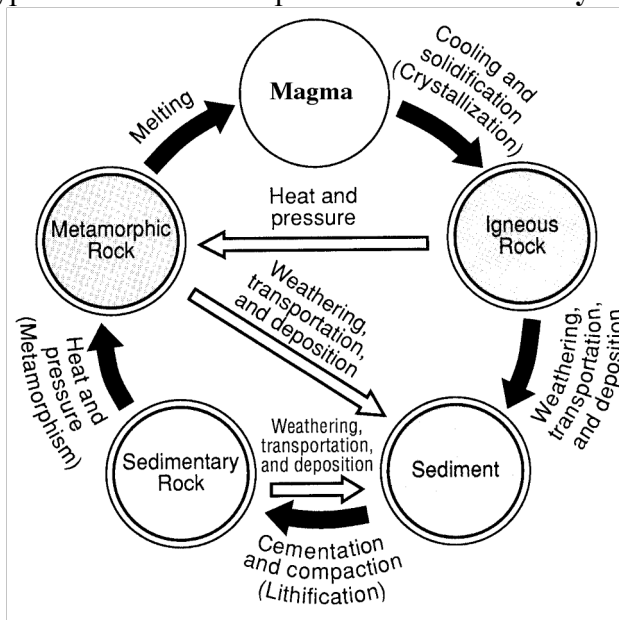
Magma

Melting

Cooling and solidification (Crystallization)

Heat and pressure

Metamorphic Rock

Igneous Rock

Weathering, transportation, and deposition

Weathering, transportation, and deposition

Heat and pressure (Metamorphism)

Sedimentary Rock

Weathering, transportation, and deposition

Sediment

Cementation and compaction (Lithification)